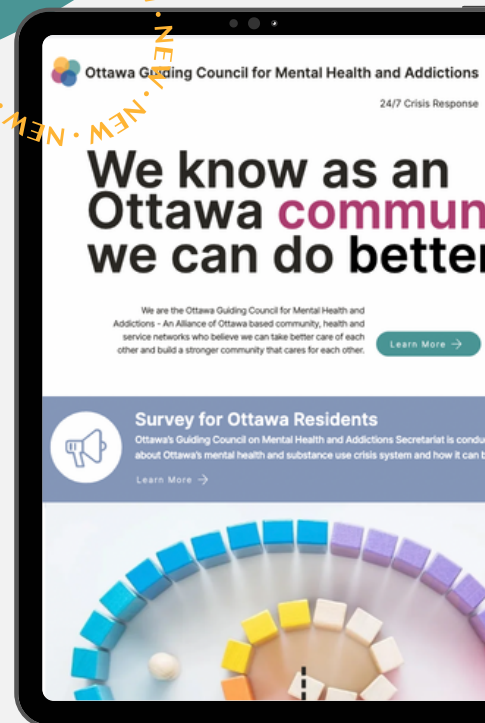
NEW · NEW · NEW ·

Ottawa Guiding Council for Mental Health and Addictions

24/7 Crisis Response

We know as an Ottawa commun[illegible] we can do better

We are the Ottawa Guiding Council for Mental Health and Addictions - An Alliance of Ottawa based community, health and service networks who believe we can take better care of each other and build a stronger community that cares for each other.

Learn More →

Survey for Ottawa Residents

Ottawa's Guiding Council on Mental Health and Addictions Secretariat is condu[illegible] about Ottawa's mental health and substance use crisis system and how it can b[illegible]

Learn More →